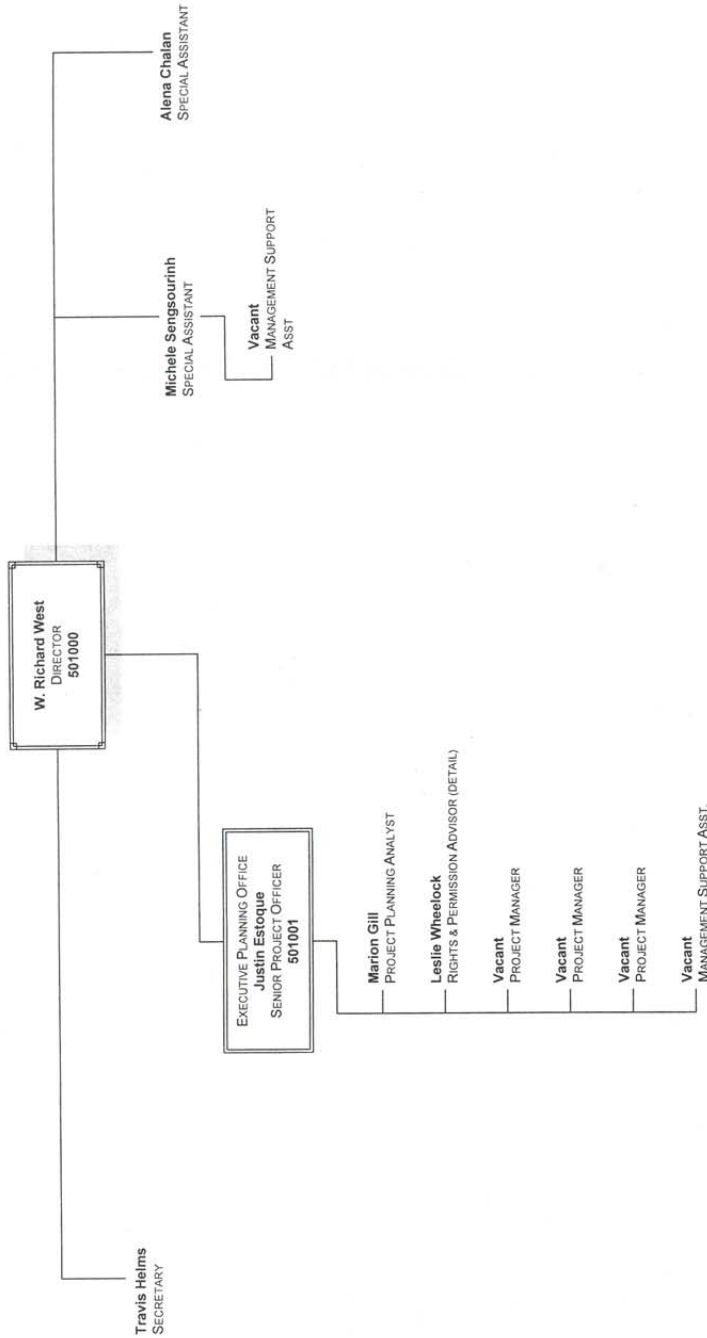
W. Richard West
Director
501000

Travis Helms
Secretary

Executive Planning Office
Justin Estoque
Senior Project Officer
501001

Marion Gill
Project Planning Analyst

Leslie Wheelock
Rights & Permission Advisor (Detail)

Vacant
Project Manager

Vacant
Project Manager

Vacant
Project Manager

Vacant
Management Support Asst.

Michele Sengsourinh
Special Assistant

Vacant
Management Support Asst

Alena Chalan
Special Assistant